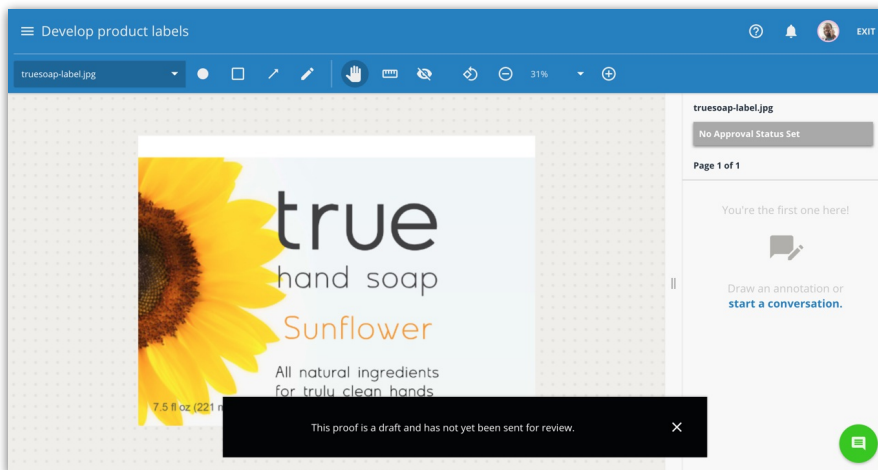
Develop product labels

EXIT

truesoap-label.jpg

31%

true
hand soap
Sunflower
All natural ingredients
for truly clean hands
7.5 fl oz (221 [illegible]

This proof is a draft and has not yet been sent for review.

truesoap-label.jpg
No Approval Status Set
Page 1 of 1

You're the first one here!

Draw an annotation or
start a conversation.